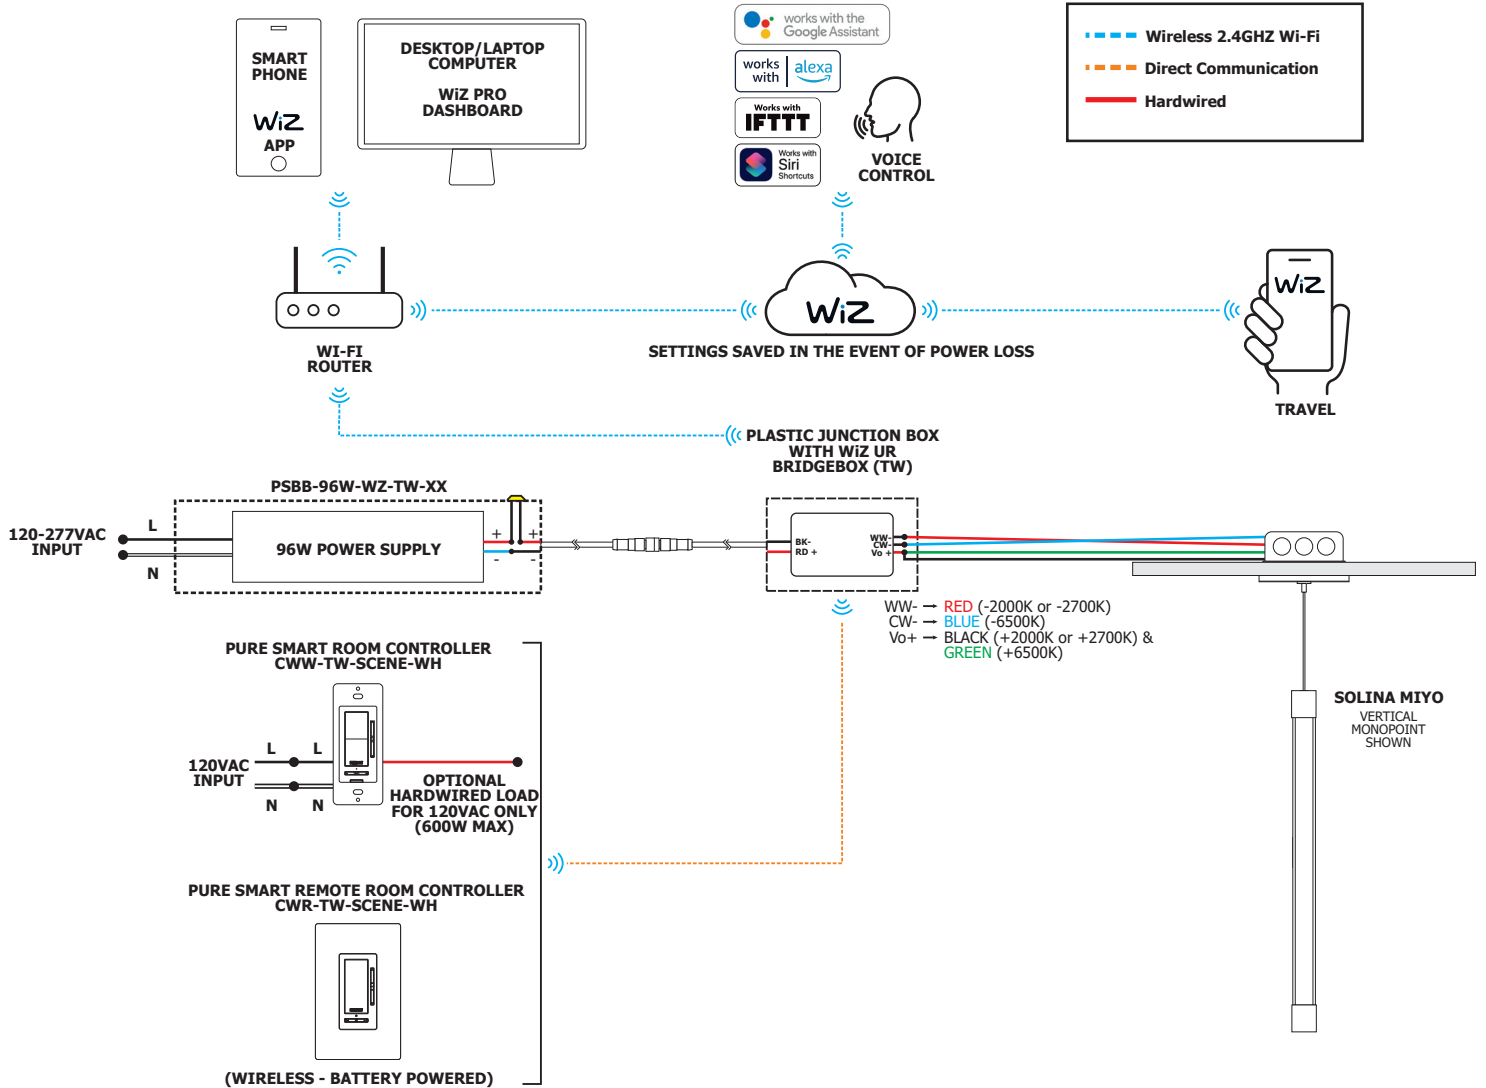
SMART PHONE

WiZ APP

DESKTOP/LAPTOP COMPUTER

WiZ PRO DASHBOARD

works with the Google Assistant

works with alexa

Works with IFTTT

Works with Siri Shortcuts

VOICE CONTROL

Wireless 2.4GHZ Wi-Fi

Direct Communication

Hardwired

WiZ

WiZ

WI-FI ROUTER

SETTINGS SAVED IN THE EVENT OF POWER LOSS

TRAVEL

PLASTIC JUNCTION BOX WITH WiZ UR BRIDGEBOX (TW)

PSBB-96W-WZ-TW-XX

120-277VAC INPUT

L

N

96W POWER SUPPLY

+ +

- -

BK- RD +

WW- CW- Vo +

WW- → RED (-2000K or -2700K)
CW- → BLUE (-6500K)
Vo+ → BLACK (+2000K or +2700K) & GREEN (+6500K)

PURE SMART ROOM CONTROLLER CWW-TW-SCENE-WH

120VAC INPUT

L L

N N

OPTIONAL HARDWIRED LOAD FOR 120VAC ONLY (600W MAX)

SOLINA MIYO

VERTICAL MONOPOINT SHOWN

PURE SMART REMOTE ROOM CONTROLLER CWR-TW-SCENE-WH

(WIRELESS - BATTERY POWERED)